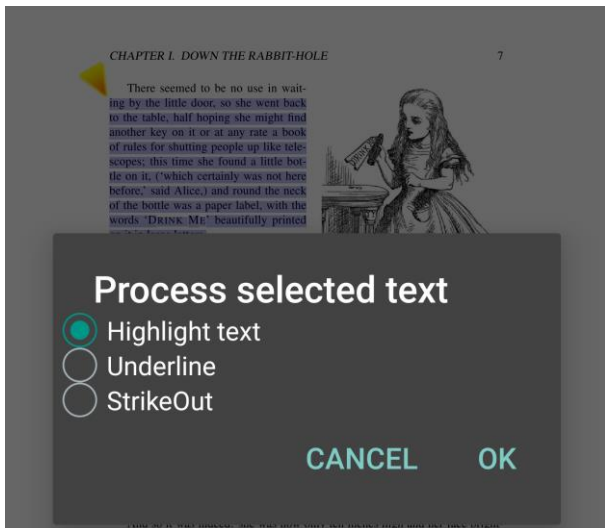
CHAPTER I. DOWN THE RABBIT-HOLE 7

There seemed to be no use in waiting by the little door, so she went back to the table, half hoping she might find another key on it or at any rate a book of rules for shutting people up like telescopes; this time she found a little bottle on it, ('which certainly was not here before,' said Alice,) and round the neck of the bottle was a paper label, with the words 'DRINK ME' beautifully printed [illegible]

Process selected text

Highlight text

Underline

StrikeOut

CANCEL

OK

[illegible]